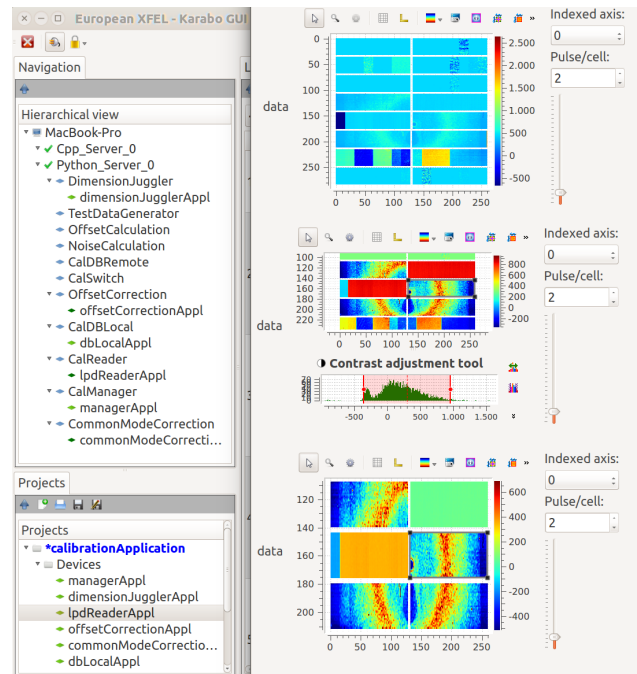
European XFEL - Karabo GUI

Navigation

Hierarchical view
MacBook-Pro
Cpp_Server_0
Python_Server_0
DimensionJuggler
dimensionJugglerAppl
TestDataGenerator
OffsetCalculation
NoiseCalculation
CalDBRemote
CalSwitch
OffsetCorrection
offsetCorrectionAppl
CalDBLocal
dbLocalAppl
CalReader
lpdReaderAppl
CalManager
managerAppl
CommonModeCorrection
commonModeCorrecti...

Projects

Projects
*calibrationApplication
Devices
managerAppl
dimensionJugglerAppl
lpdReaderAppl
offsetCorrectionAppl
commonModeCorrectio...
dbLocalAppl

data

0
50
100
150
200
250
0 50 100 150 200 250
2.500
2.000
1.500
1.000
500
0
-500

Indexed axis:
0
Pulse/cell:
2

data

100
120
140
160
180
200
220
0 50 100 150 200 250
800
600
400
200
0
-200

Indexed axis:
0
Pulse/cell:
2

Contrast adjustment tool
-500 0 500 1.000 1.500

data

120
140
160
180
200
0 50 100 150 200 250
600
400
200
0
-200
-400

Indexed axis:
0
Pulse/cell:
2